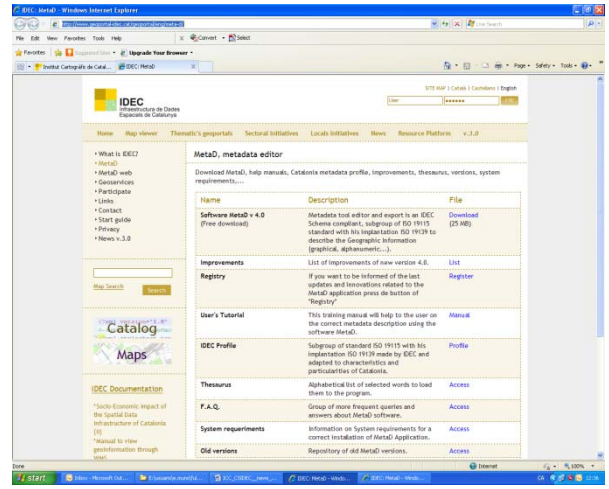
IDEC: MetaD - Windows Internet Explorer

http://www.geoportal-idec.cat/geoportal/eng/meta-d/

Live Search

File Edit View Favorites Tools Help

Convert Select

Favorites Suggested Sites Upgrade Your Browser

Institut Cartogràfic de Catal... IDEC: MetaD

Page Safety Tools

SITE MAP | Català | Castellano | English

User ●●●●●●● GO

IDEC
Infraestructura de Dades Espacials de Catalunya

Home Map viewer Thematic's geoportals Sectoral Initiatives Locals Initiatives News Resource Platform v.3.0

• What is IDEC?
• MetaD
• MetaD web
• Geoservices
• Participate
• Links
• Contact
• Start guide
• Privacy
• News v.3.0

Map Search Search

Catalog

Maps

IDEC Documentation

"Socio-Economic impact of the Spatial Data Infrastructure of Catalonia (9)
"Manual to view geoinformation through WMS

MetaD, metadata editor

Download MetaD, help manuals, Catalonia metadata profile, improvements, thesaurus, versions, system requirements,...

| Name | Description | File |
|---|---|---|
| Software MetaD v 4.0 (Free download) | Metadata tool editor and export is an IDEC Schema compliant, subgroup of ISO 19115 standard with his implantation ISO 19139 to describe the Geographic Information (graphical, alphanumeric...). | Download (25 MB) |
| Improvements | List of improvements of new version 4.0. | List |
| Registry | If you want to be informed of the last updates and innovations related to the MetaD application press de button of "Registry" | Register |
| User's Tutorial | This training manual will help to the user on the correct metadata description using the software MetaD. | Manual |
| IDEC Profile | Subgroup of standard ISO 19115 with his implantation ISO 19139 made by IDEC and adapted to characteristics and particularities of Catalonia. | Profile |
| Thesaurus | Alphabetical list of selected words to load them to the program. | Access |
| F.A.Q. | Group of more frequent queries and answers about MetaD software. | Access |
| System requeriments | Information on System requirements for a correct installation of MetaD Application. | Access |
| Old versions | Repository of old MetaD versions. | Access |

Done Internet 100%

start Inbox - Microsoft Out... E:\usuaris\a.muns\fd... ICC_CSIDEC_news_... IDEC: MetaD - Windo... IDEC: MetaD - Windo... CA 12:36